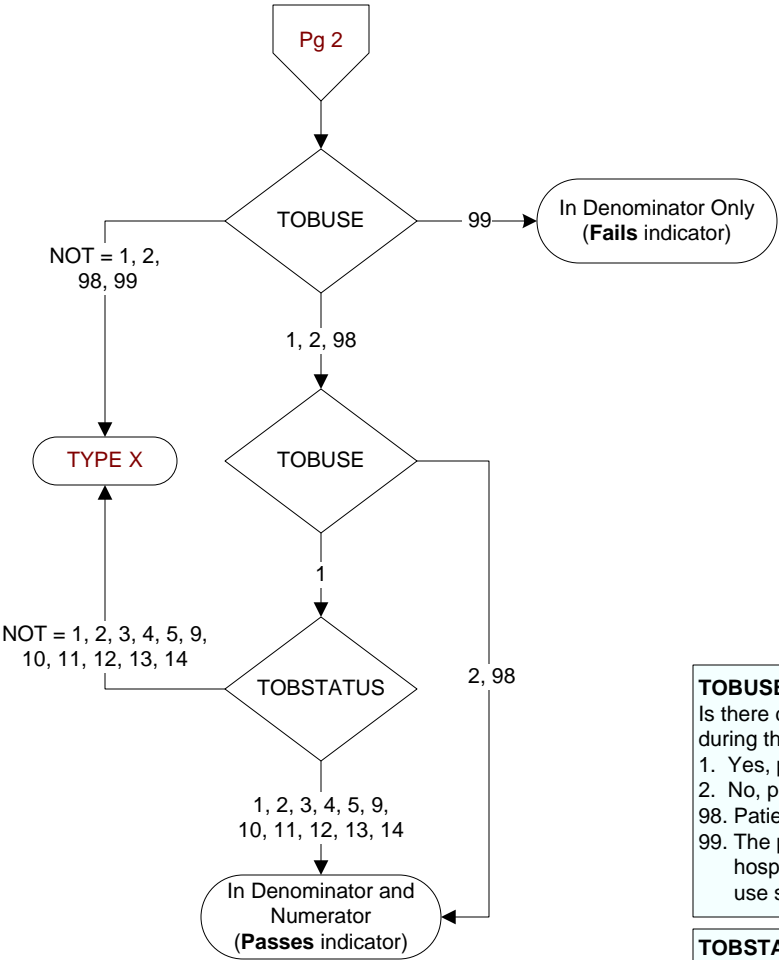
Pg 2

TOBUSE

99

In Denominator Only (**Fails** indicator)

NOT = 1, 2, 98, 99

1, 2, 98

TYPE X

TOBUSE

1

NOT = 1, 2, 3, 4, 5, 9, 10, 11, 12, 13, 14

TOBSTATUS

2, 98

1, 2, 3, 4, 5, 9, 10, 11, 12, 13, 14

In Denominator and Numerator (**Passes** indicator)

**TOBUSE** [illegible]
Is there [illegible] during th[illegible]
1. Yes, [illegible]
2. No, p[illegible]
98. Patie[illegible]
99. The p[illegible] hosp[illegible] use s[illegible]

**TOBSTA**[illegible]